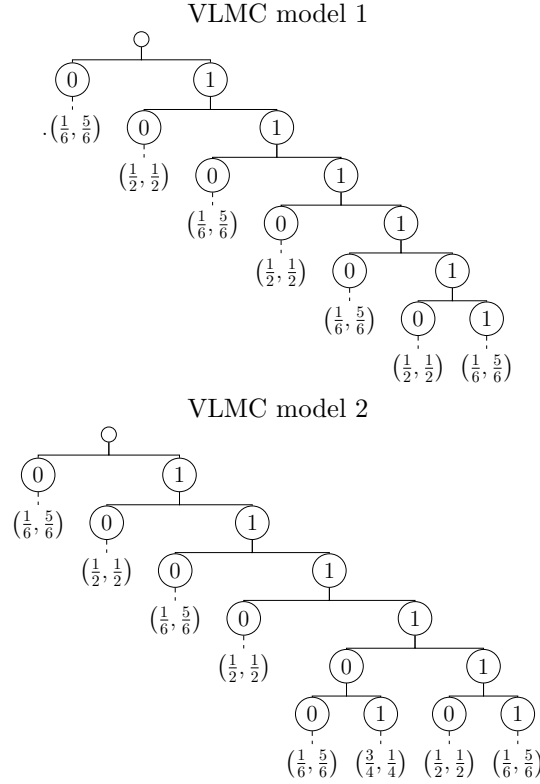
VLMC model 1

0

1

$.(\frac{1}{6}, \frac{5}{6})$

0

1

$(\frac{1}{2}, \frac{1}{2})$

0

1

$(\frac{1}{6}, \frac{5}{6})$

0

1

$(\frac{1}{2}, \frac{1}{2})$

0

1

$(\frac{1}{6}, \frac{5}{6})$

0

1

$(\frac{1}{2}, \frac{1}{2})$ $(\frac{1}{6}, \frac{5}{6})$

VLMC model 2

0

1

$(\frac{1}{6}, \frac{5}{6})$

0

1

$(\frac{1}{2}, \frac{1}{2})$

0

1

$(\frac{1}{6}, \frac{5}{6})$

0

1

$(\frac{1}{2}, \frac{1}{2})$

0

1

0

1

0

1

$(\frac{1}{6}, \frac{5}{6})$ $(\frac{3}{4}, \frac{1}{4})$ $(\frac{1}{2}, \frac{1}{2})$ $(\frac{1}{6}, \frac{5}{6})$